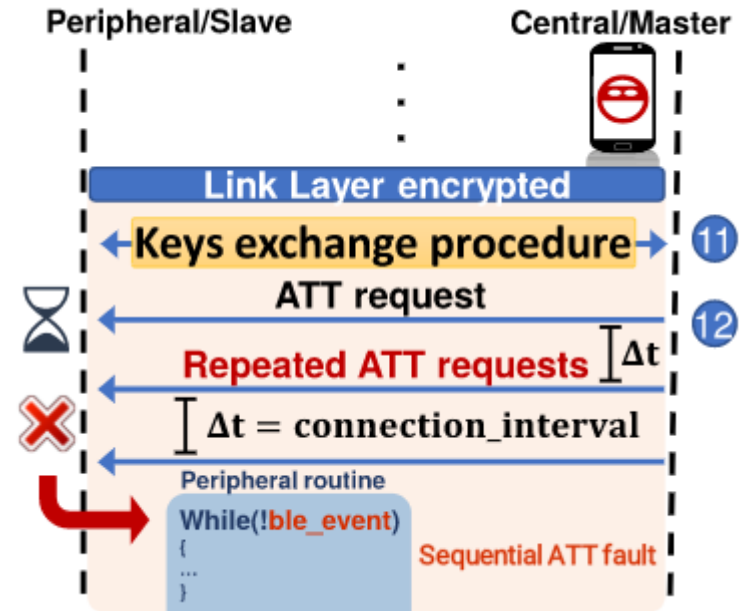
Peripheral/Slave

Central/Master

Link Layer encrypted

Keys exchange procedure

11

ATT request

12

Repeated ATT requests

$\Delta t$

$\Delta t = \text{connection\_interval}$

Peripheral routine

While(!ble_event)
{
...
}

Sequential ATT fault